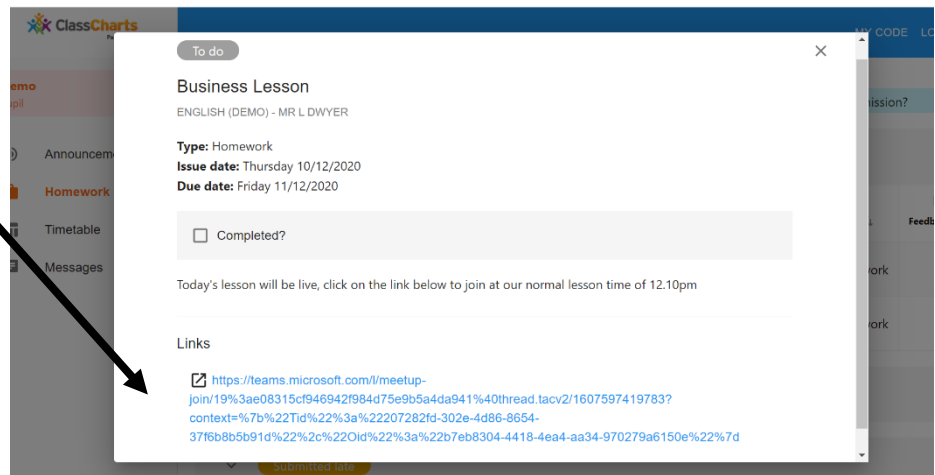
ClassCharts

MY CODE LO

emo
pil

Announceme
Homework
Timetable
Messages

ission?

Feedb

ork
ork

To do

Business Lesson

ENGLISH (DEMO) - MR L DWYER

**Type:** Homework
**Issue date:** Thursday 10/12/2020
**Due date:** Friday 11/12/2020

Completed?

Today's lesson will be live, click on the link below to join at our normal lesson time of 12.10pm

Links

https://teams.microsoft.com/l/meetup-join/19%3ae08315cf946942f984d75e9b5a4da941%40thread.tacv2/1607597419783?context=%7b%22Tid%22%3a%22207282fd-302e-4d86-8654-37f6b8b5b91d%22%2c%22Oid%22%3a%22b7eb8304-4418-4ea4-aa34-970279a6150e%22%7d

Submitted late